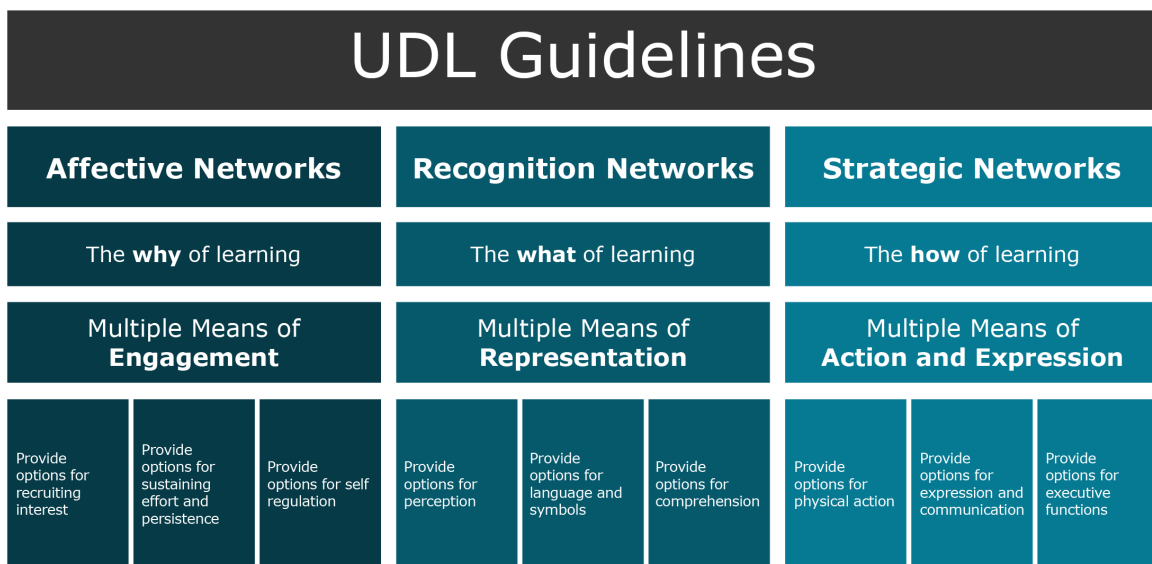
UDL Guidelines

| Affective Networks | Recognition Networks | Strategic Networks |
|---|---|---|
| The **why** of learning | The **what** of learning | The **how** of learning |
| Multiple Means of **Engagement** | Multiple Means of **Representation** | Multiple Means of **Action and Expression** |

| Provide options for recruiting interest | Provide options for sustaining effort and persistence | Provide options for self regulation | Provide options for perception | Provide options for language and symbols | Provide options for comprehension | Provide options for physical action | Provide options for expression and communication | Provide options for executive functions |
|---|---|---|---|---|---|---|---|---|